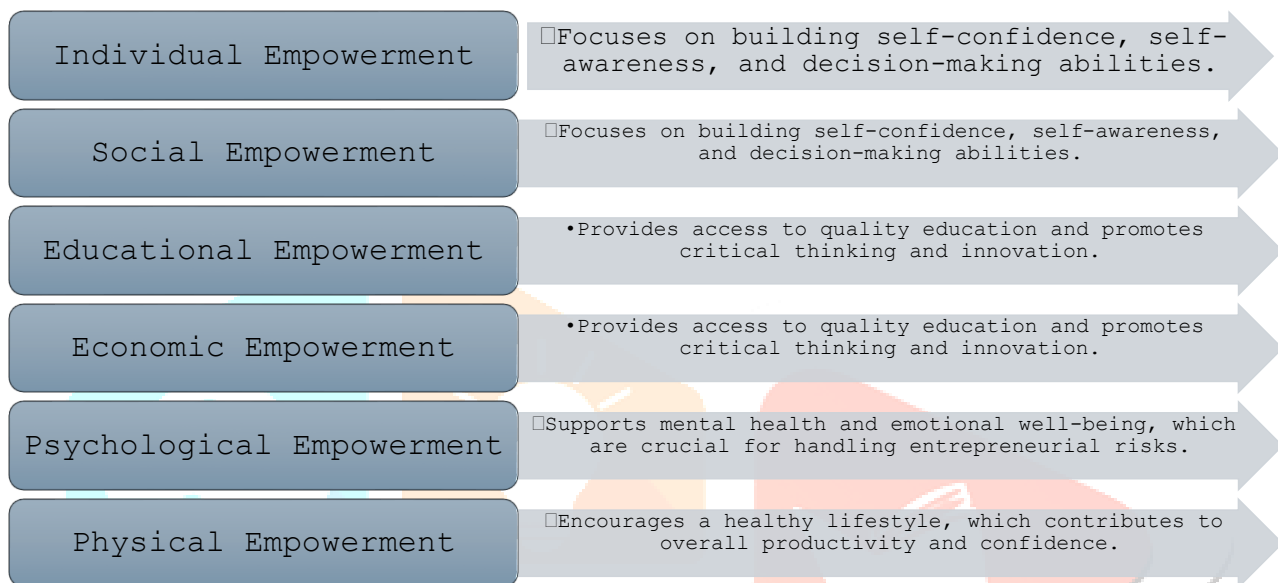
Individual Empowerment

□Focuses on building self-confidence, self-awareness, and decision-making abilities.

Social Empowerment

□Focuses on building self-confidence, self-awareness, and decision-making abilities.

Educational Empowerment

•Provides access to quality education and promotes critical thinking and innovation.

Economic Empowerment

•Provides access to quality education and promotes critical thinking and innovation.

Psychological Empowerment

□Supports mental health and emotional well-being, which are crucial for handling entrepreneurial risks.

Physical Empowerment

□Encourages a healthy lifestyle, which contributes to overall productivity and confidence.